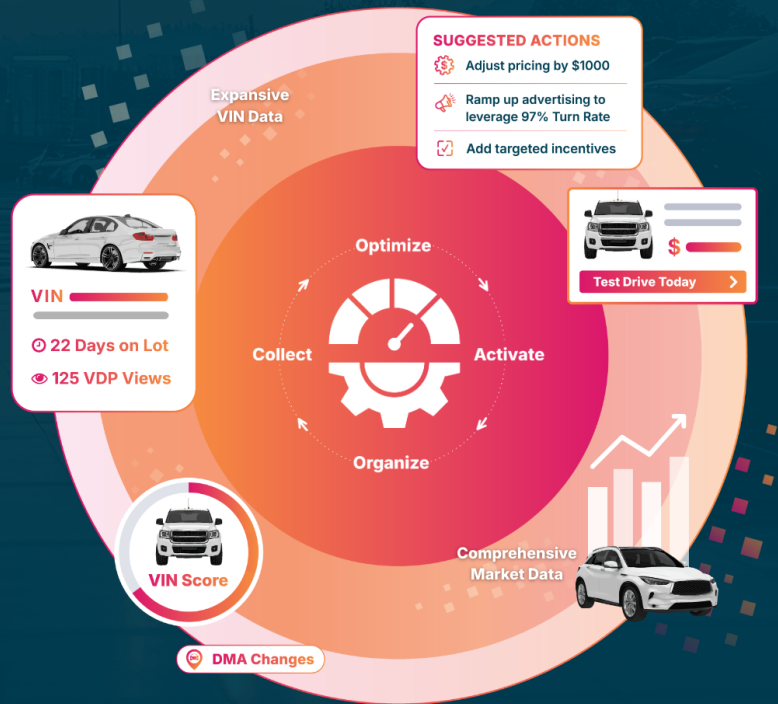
SUGGESTED ACTIONS
Adjust pricing by $1000
Ramp up advertising to leverage 97% Turn Rate
Add targeted incentives

Expansive VIN Data

VIN
22 Days on Lot
125 VDP Views

$
Test Drive Today

Optimize
Collect
Activate
Organize

VIN Score

Comprehensive Market Data

DMA Changes